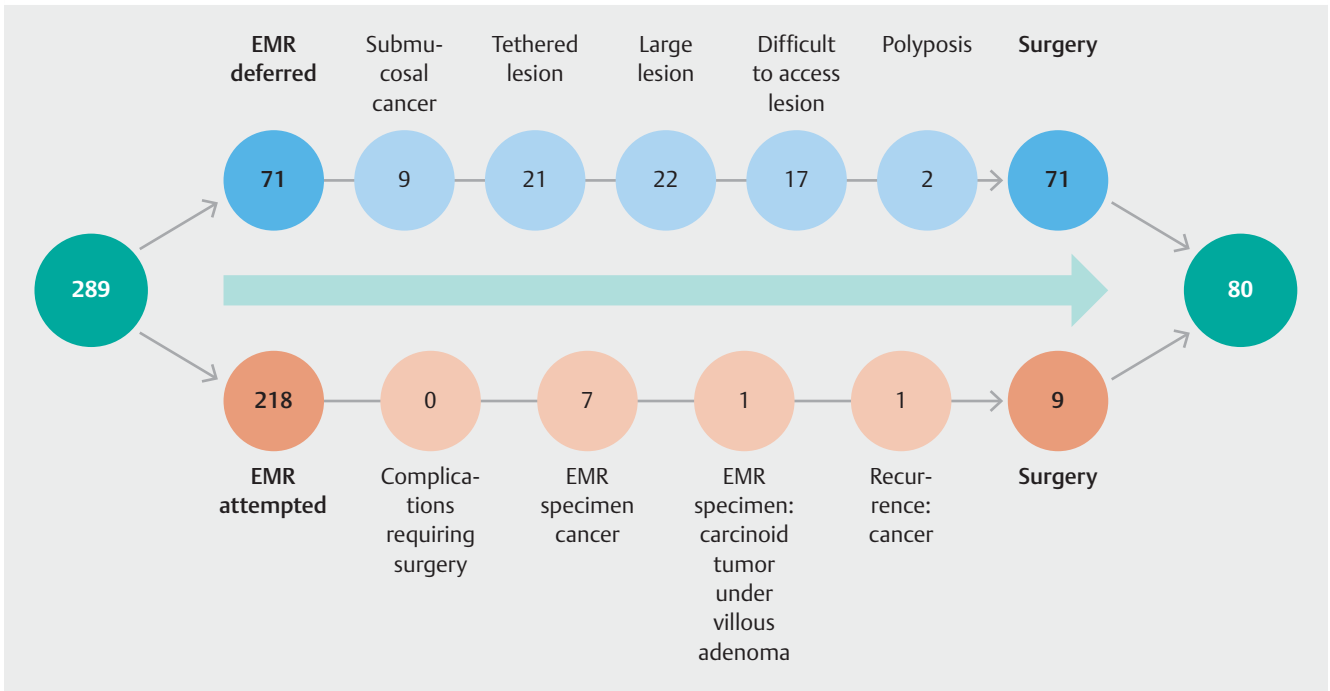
EMR deferred

Submucosal cancer

Tethered lesion

Large lesion

Difficult to access lesion

Polyposis

Surgery

71

9

21

22

17

2

71

289

80

218

0

7

1

1

9

EMR attempted

Complications requiring surgery

EMR specimen cancer

EMR specimen: carcinoid tumor under villous adenoma

Recurrence: cancer

Surgery